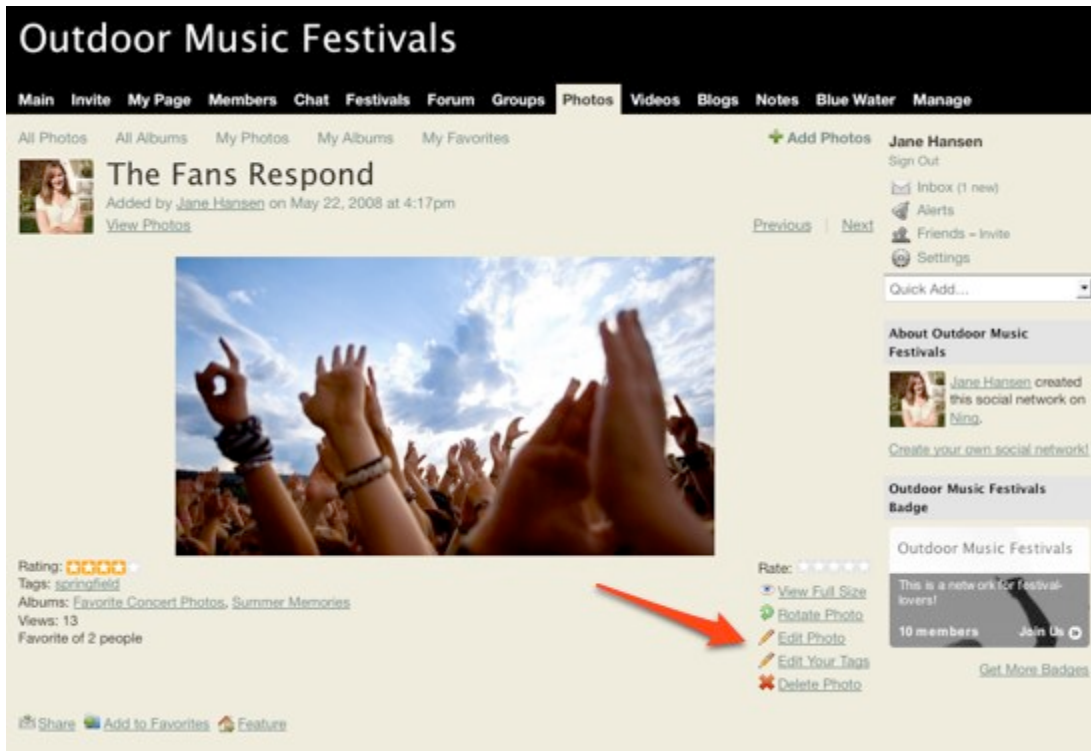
Outdoor Music Festivals

Main Invite My Page Members Chat Festivals Forum Groups Photos Videos Blogs Notes Blue Water Manage

All Photos All Albums My Photos My Albums My Favorites

Add Photos

The Fans Respond

Added by Jane Hansen on May 22, 2008 at 4:17pm

View Photos

Previous | Next

Rating:

Tags: springfield

Albums: Favorite Concert Photos, Summer Memories

Views: 13

Favorite of 2 people

Rate:

View Full Size

Rotate Photo

Edit Photo

Edit Your Tags

Delete Photo

Share Add to Favorites Feature

Jane Hansen

Sign Out

Inbox (1 new)

Alerts

Friends – Invite

Settings

Quick Add...

About Outdoor Music Festivals

Jane Hansen created this social network on Ning.

Create your own social network!

Outdoor Music Festivals Badge

Outdoor Music Festivals

This is a network for festival-lovers!

10 members Join Us

Get More Badges